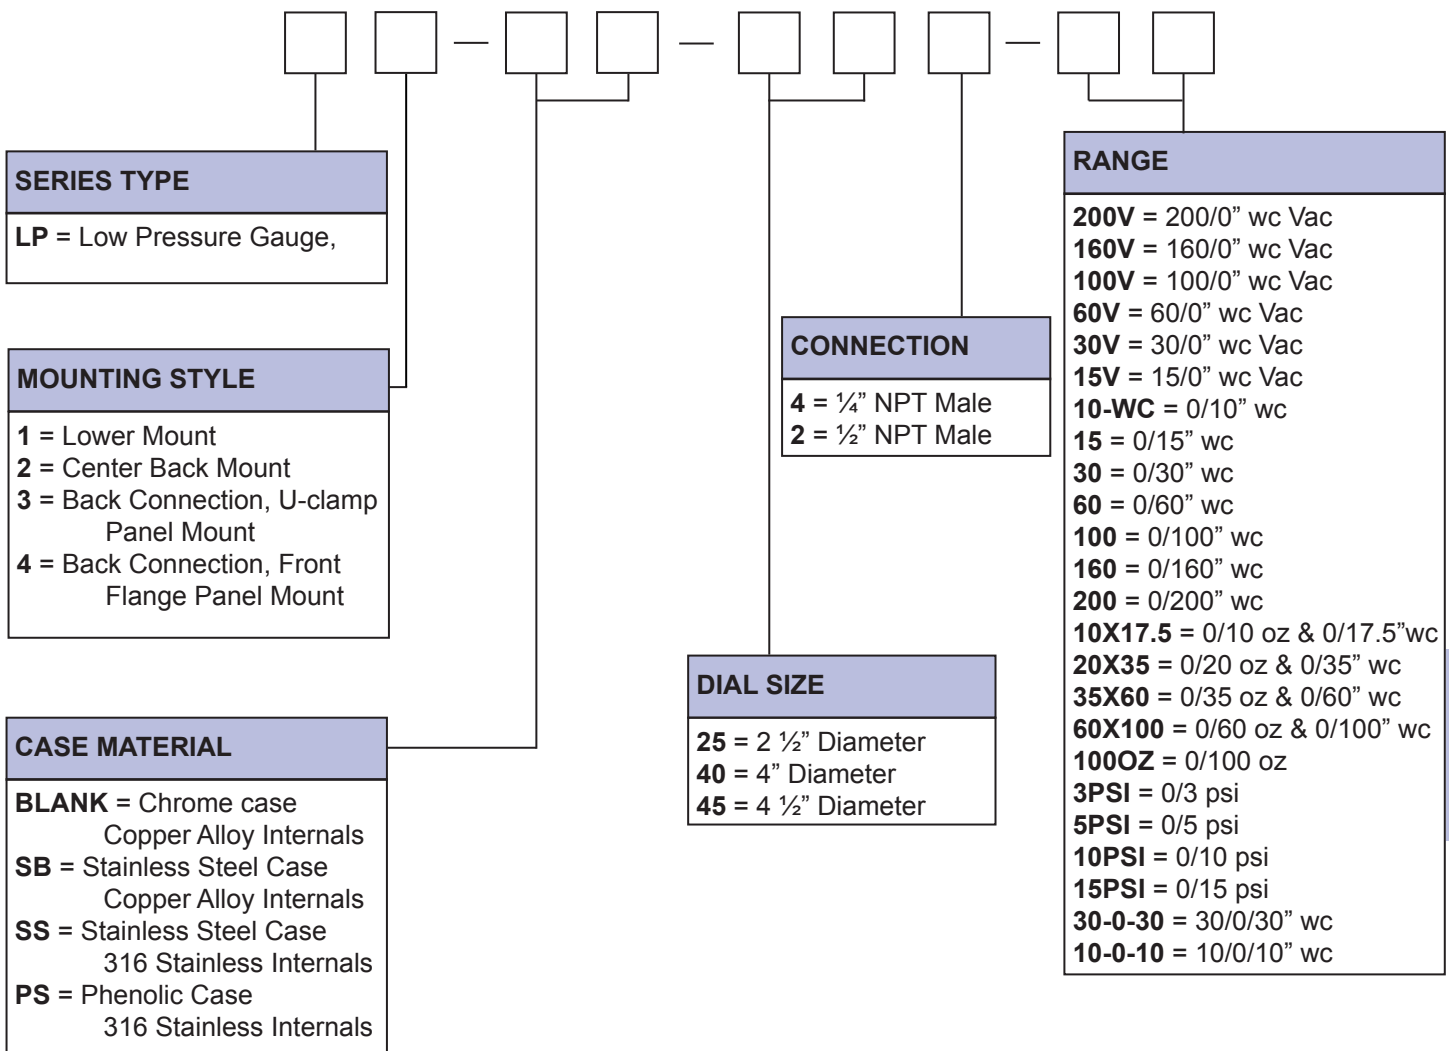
SERIES TYPE

**LP** = Low Pressure Gauge,

MOUNTING STYLE

**1** = Lower Mount
**2** = Center Back Mount
**3** = Back Connection, U-clamp Panel Mount
**4** = Back Connection, Front Flange Panel Mount

CASE MATERIAL

**BLANK** = Chrome case Copper Alloy Internals
**SB** = Stainless Steel Case Copper Alloy Internals
**SS** = Stainless Steel Case 316 Stainless Internals
**PS** = Phenolic Case 316 Stainless Internals

CONNECTION

**4** = ¼" NPT Male
**2** = ½" NPT Male

DIAL SIZE

**25** = 2 ½" Diameter
**40** = 4" Diameter
**45** = 4 ½" Diameter

RANGE

**200V** = 200/0" wc Vac
**160V** = 160/0" wc Vac
**100V** = 100/0" wc Vac
**60V** = 60/0" wc Vac
**30V** = 30/0" wc Vac
**15V** = 15/0" wc Vac
**10-WC** = 0/10" wc
**15** = 0/15" wc
**30** = 0/30" wc
**60** = 0/60" wc
**100** = 0/100" wc
**160** = 0/160" wc
**200** = 0/200" wc
**10X17.5** = 0/10 oz & 0/17.5"wc
**20X35** = 0/20 oz & 0/35" wc
**35X60** = 0/35 oz & 0/60" wc
**60X100** = 0/60 oz & 0/100" wc
**100OZ** = 0/100 oz
**3PSI** = 0/3 psi
**5PSI** = 0/5 psi
**10PSI** = 0/10 psi
**15PSI** = 0/15 psi
**30-0-30** = 30/0/30" wc
**10-0-10** = 10/0/10" wc